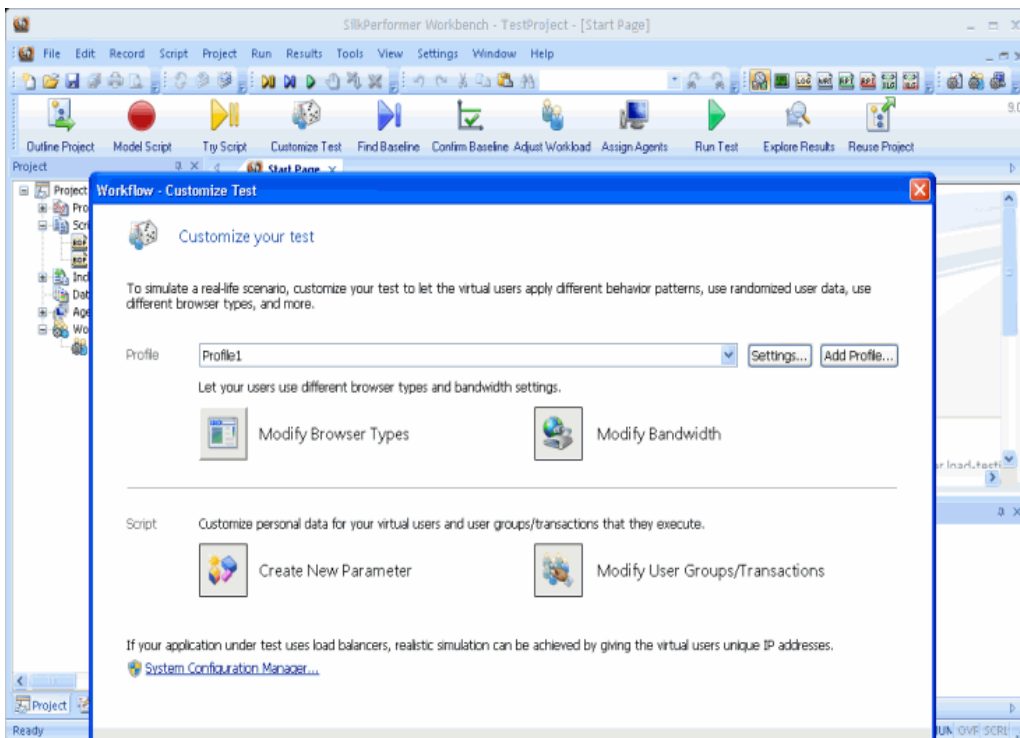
SilkPerformer Workbench - TestProject - [Start Page]

File Edit Record Script Project Run Results Tools View Settings Window Help

Outline Project Model Script Try Script Customize Test Find Baseline Confirm Baseline Adjust Workload Assign Agents Run Test Explore Results Reuse Project

Project

Start Page

Project
Pro
Scr
Inc
Dat
Age
Wo

Workflow - Customize Test

Customize your test

To simulate a real-life scenario, customize your test to let the virtual users apply different behavior patterns, use randomized user data, use different browser types, and more.

Profile Profile1 Settings... Add Profile...

Let your users use different browser types and bandwidth settings.

Modify Browser Types

Modify Bandwidth

Script Customize personal data for your virtual users and user groups/transactions that they execute.

Create New Parameter

Modify User Groups/Transactions

If your application under test uses load balancers, realistic simulation can be achieved by giving the virtual users unique IP addresses.

System Configuration Manager...

r load-testi

Project

Ready

UN OVR SCRL